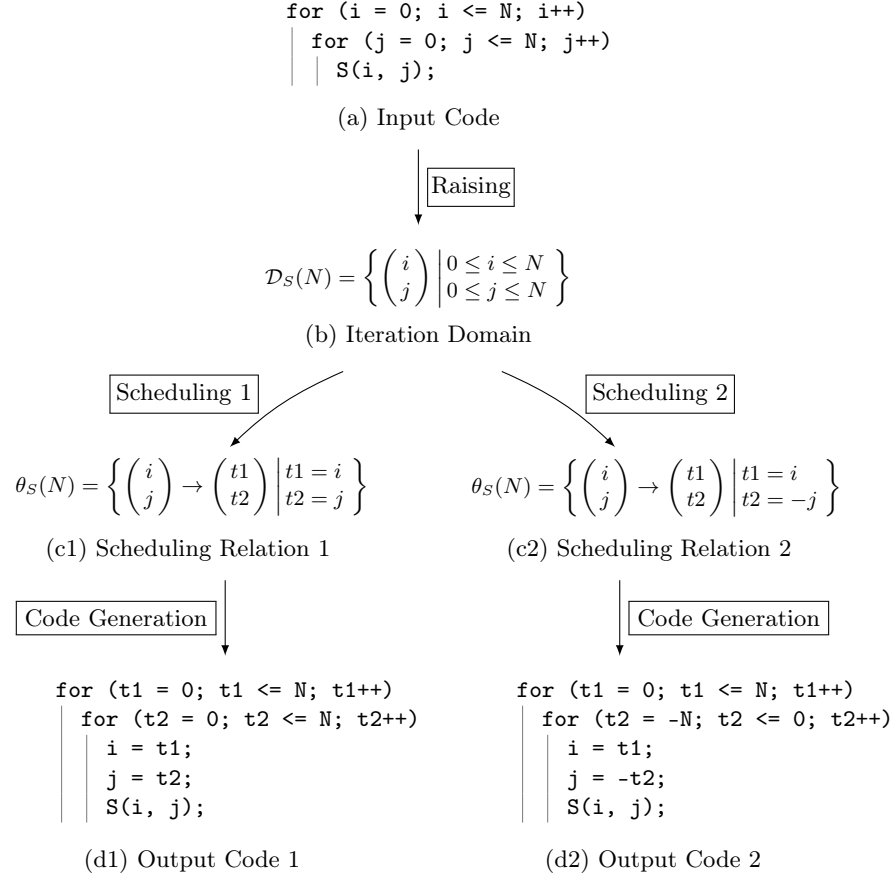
for (i = 0; i <= N; i++)
for (j = 0; j <= N; j++)
S(i, j);

(a) Input Code

Raising

$\mathcal{D}_S(N) = \left\{ \begin{pmatrix} i \\ j \end{pmatrix} \middle| \begin{array}{l} 0 \leq i \leq N \\ 0 \leq j \leq N \end{array} \right\}$

(b) Iteration Domain

Scheduling 1

Scheduling 2

$\theta_S(N) = \left\{ \begin{pmatrix} i \\ j \end{pmatrix} \to \begin{pmatrix} t1 \\ t2 \end{pmatrix} \middle| \begin{array}{l} t1 = i \\ t2 = j \end{array} \right\}$

(c1) Scheduling Relation 1

$\theta_S(N) = \left\{ \begin{pmatrix} i \\ j \end{pmatrix} \to \begin{pmatrix} t1 \\ t2 \end{pmatrix} \middle| \begin{array}{l} t1 = i \\ t2 = -j \end{array} \right\}$

(c2) Scheduling Relation 2

Code Generation

Code Generation

for (t1 = 0; t1 <= N; t1++)
for (t2 = 0; t2 <= N; t2++)
i = t1;
j = t2;
S(i, j);

(d1) Output Code 1

for (t1 = 0; t1 <= N; t1++)
for (t2 = -N; t2 <= 0; t2++)
i = t1;
j = -t2;
S(i, j);

(d2) Output Code 2